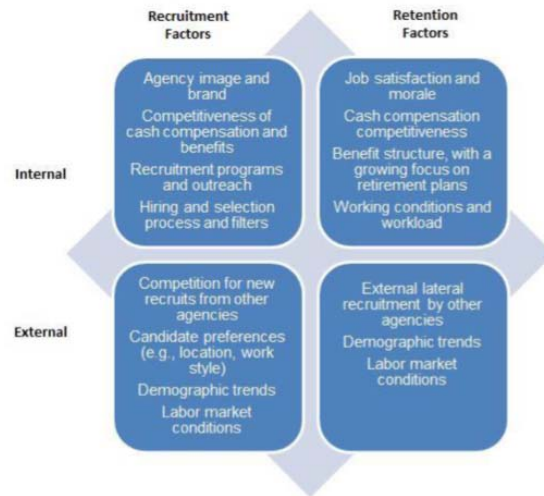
Recruitment Factors

Retention Factors

Internal

Agency image and brand

Competitiveness of cash compensation and benefits

Recruitment programs and outreach

Hiring and selection process and filters

Job satisfaction and morale

Cash compensation competitiveness

Benefit structure, with a growing focus on retirement plans

Working conditions and workload

External

Competition for new recruits from other agencies

Candidate preferences (e.g., location, work style)

Demographic trends

Labor market conditions

External lateral recruitment by other agencies

Demographic trends

Labor market conditions